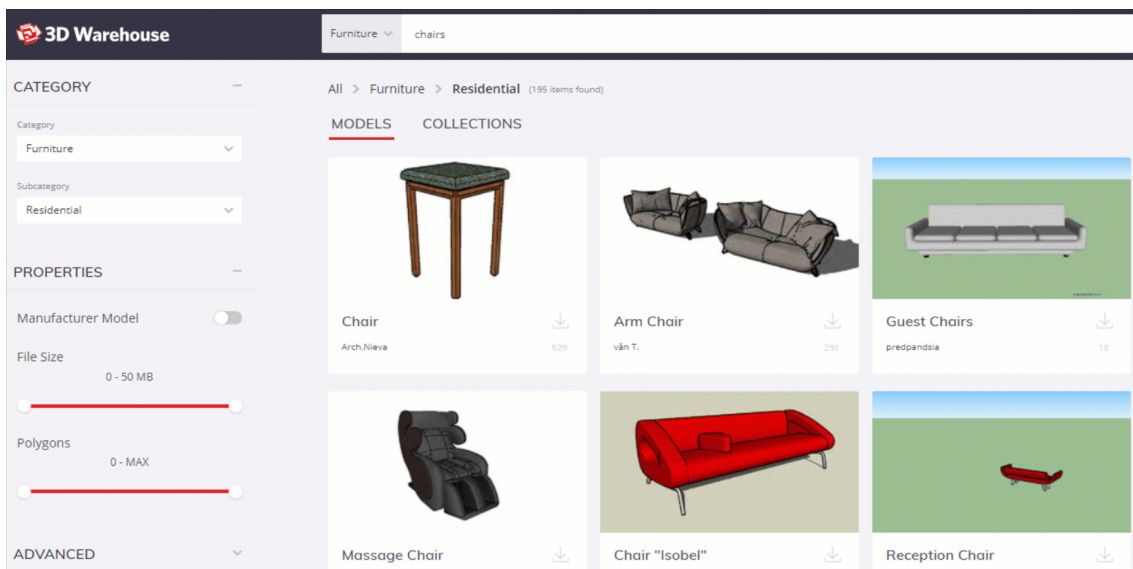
3D Warehouse

Furniture
chairs

CATEGORY

Category
Furniture

Subcategory
Residential

PROPERTIES

Manufacturer Model

File Size
0 - 50 MB

Polygons
0 - MAX

ADVANCED

All > Furniture > Residential (195 items found)

MODELS COLLECTIONS

Chair
Arch.Nieva
529

Arm Chair
văn T.
291

Guest Chairs
predpandsia
18

Massage Chair

Chair "Isobel"

Reception Chair